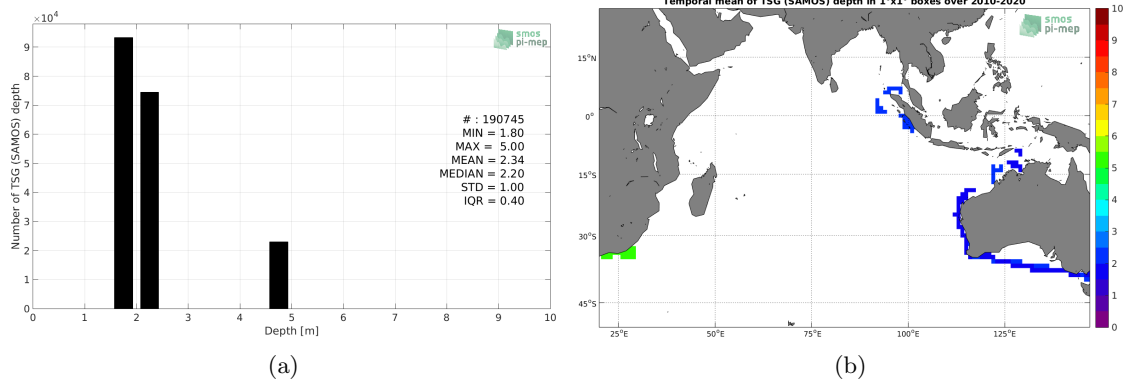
$\times 10^4$
9
8
7
6
5
4
3
2
1
0
Number of TSG (SAMOS) depth
smos pi-mep
# : 190745
MIN = 1.80
MAX = 5.00
MEAN = 2.34
MEDIAN = 2.20
STD = 1.00
IQR = 0.40
0 1 2 3 4 5 6 7 8 9 10
Depth [m]
(a)

Temporal mean of TSG (SAMOS) depth in 1°x1° boxes over 2010-2020
smos pi-mep
15°N
0°
15°S
30°S
45°S
25°E 50°E 75°E 100°E 125°E
10
9
8
7
6
5
4
3
2
1
0
(b)